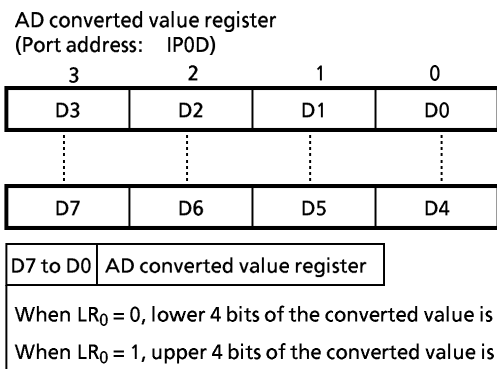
AD converted value register
(Port address: IP0D)

| 3 | 2 | 1 | 0 |
|---|---|---|---|
| D3 | D2 | D1 | D0 |
| ⋮ | ⋮ | ⋮ | ⋮ |
| D7 | D6 | D5 | D4 |

| D7 to D0 | AD converted value register |
|---|---|

When $LR_0 = 0$, lower 4 bits of the converted value is
When $LR_0 = 1$, upper 4 bits of the converted value is